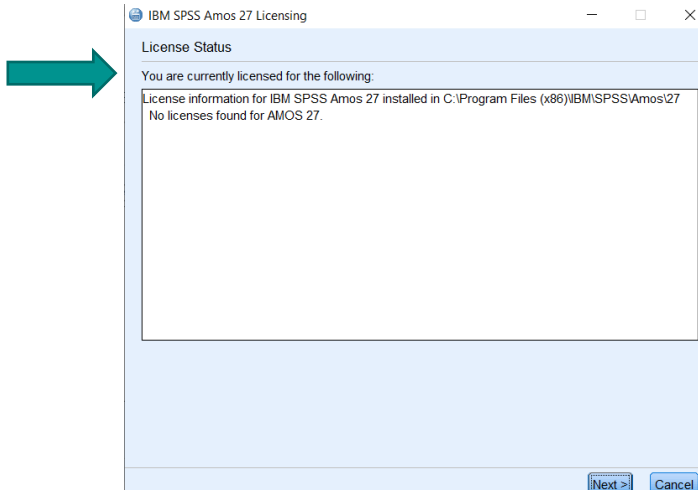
IBM SPSS Amos 27 Licensing

License Status

You are currently licensed for the following:

License information for IBM SPSS Amos 27 installed in C:\Program Files (x86)\IBM\SPSS\Amos\27
No licenses found for AMOS 27.

Next >

Cancel